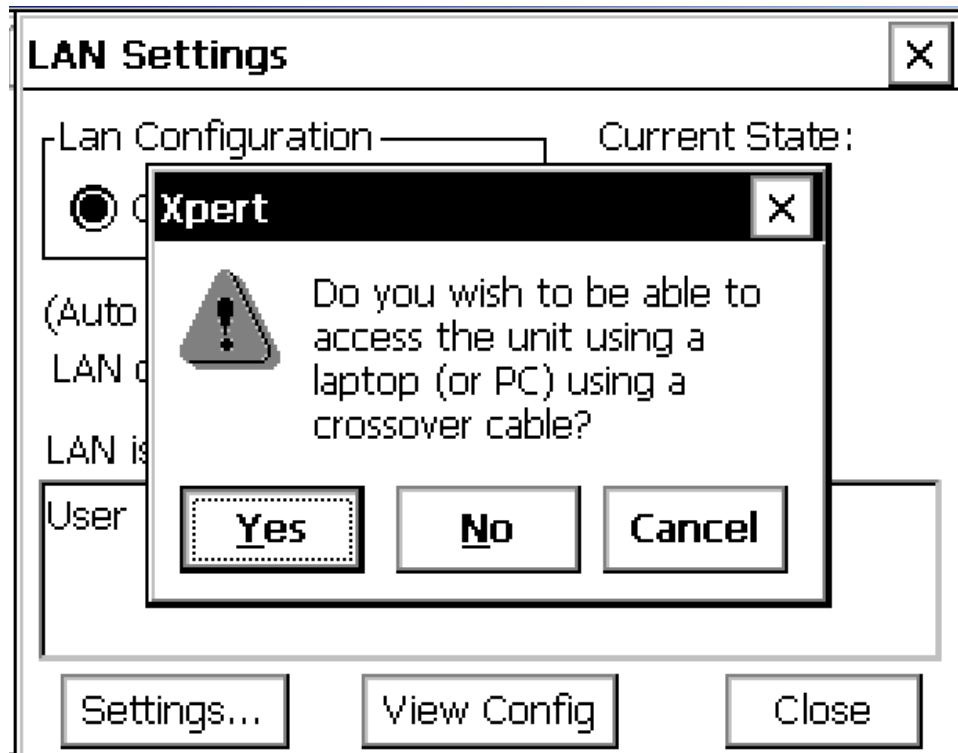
LAN Settings ×

Lan Configuration

Current State:

(Auto

LAN c

LAN is

User

Xpert ×

Do you wish to be able to access the unit using a laptop (or PC) using a crossover cable?

Yes No Cancel

Settings... View Config Close